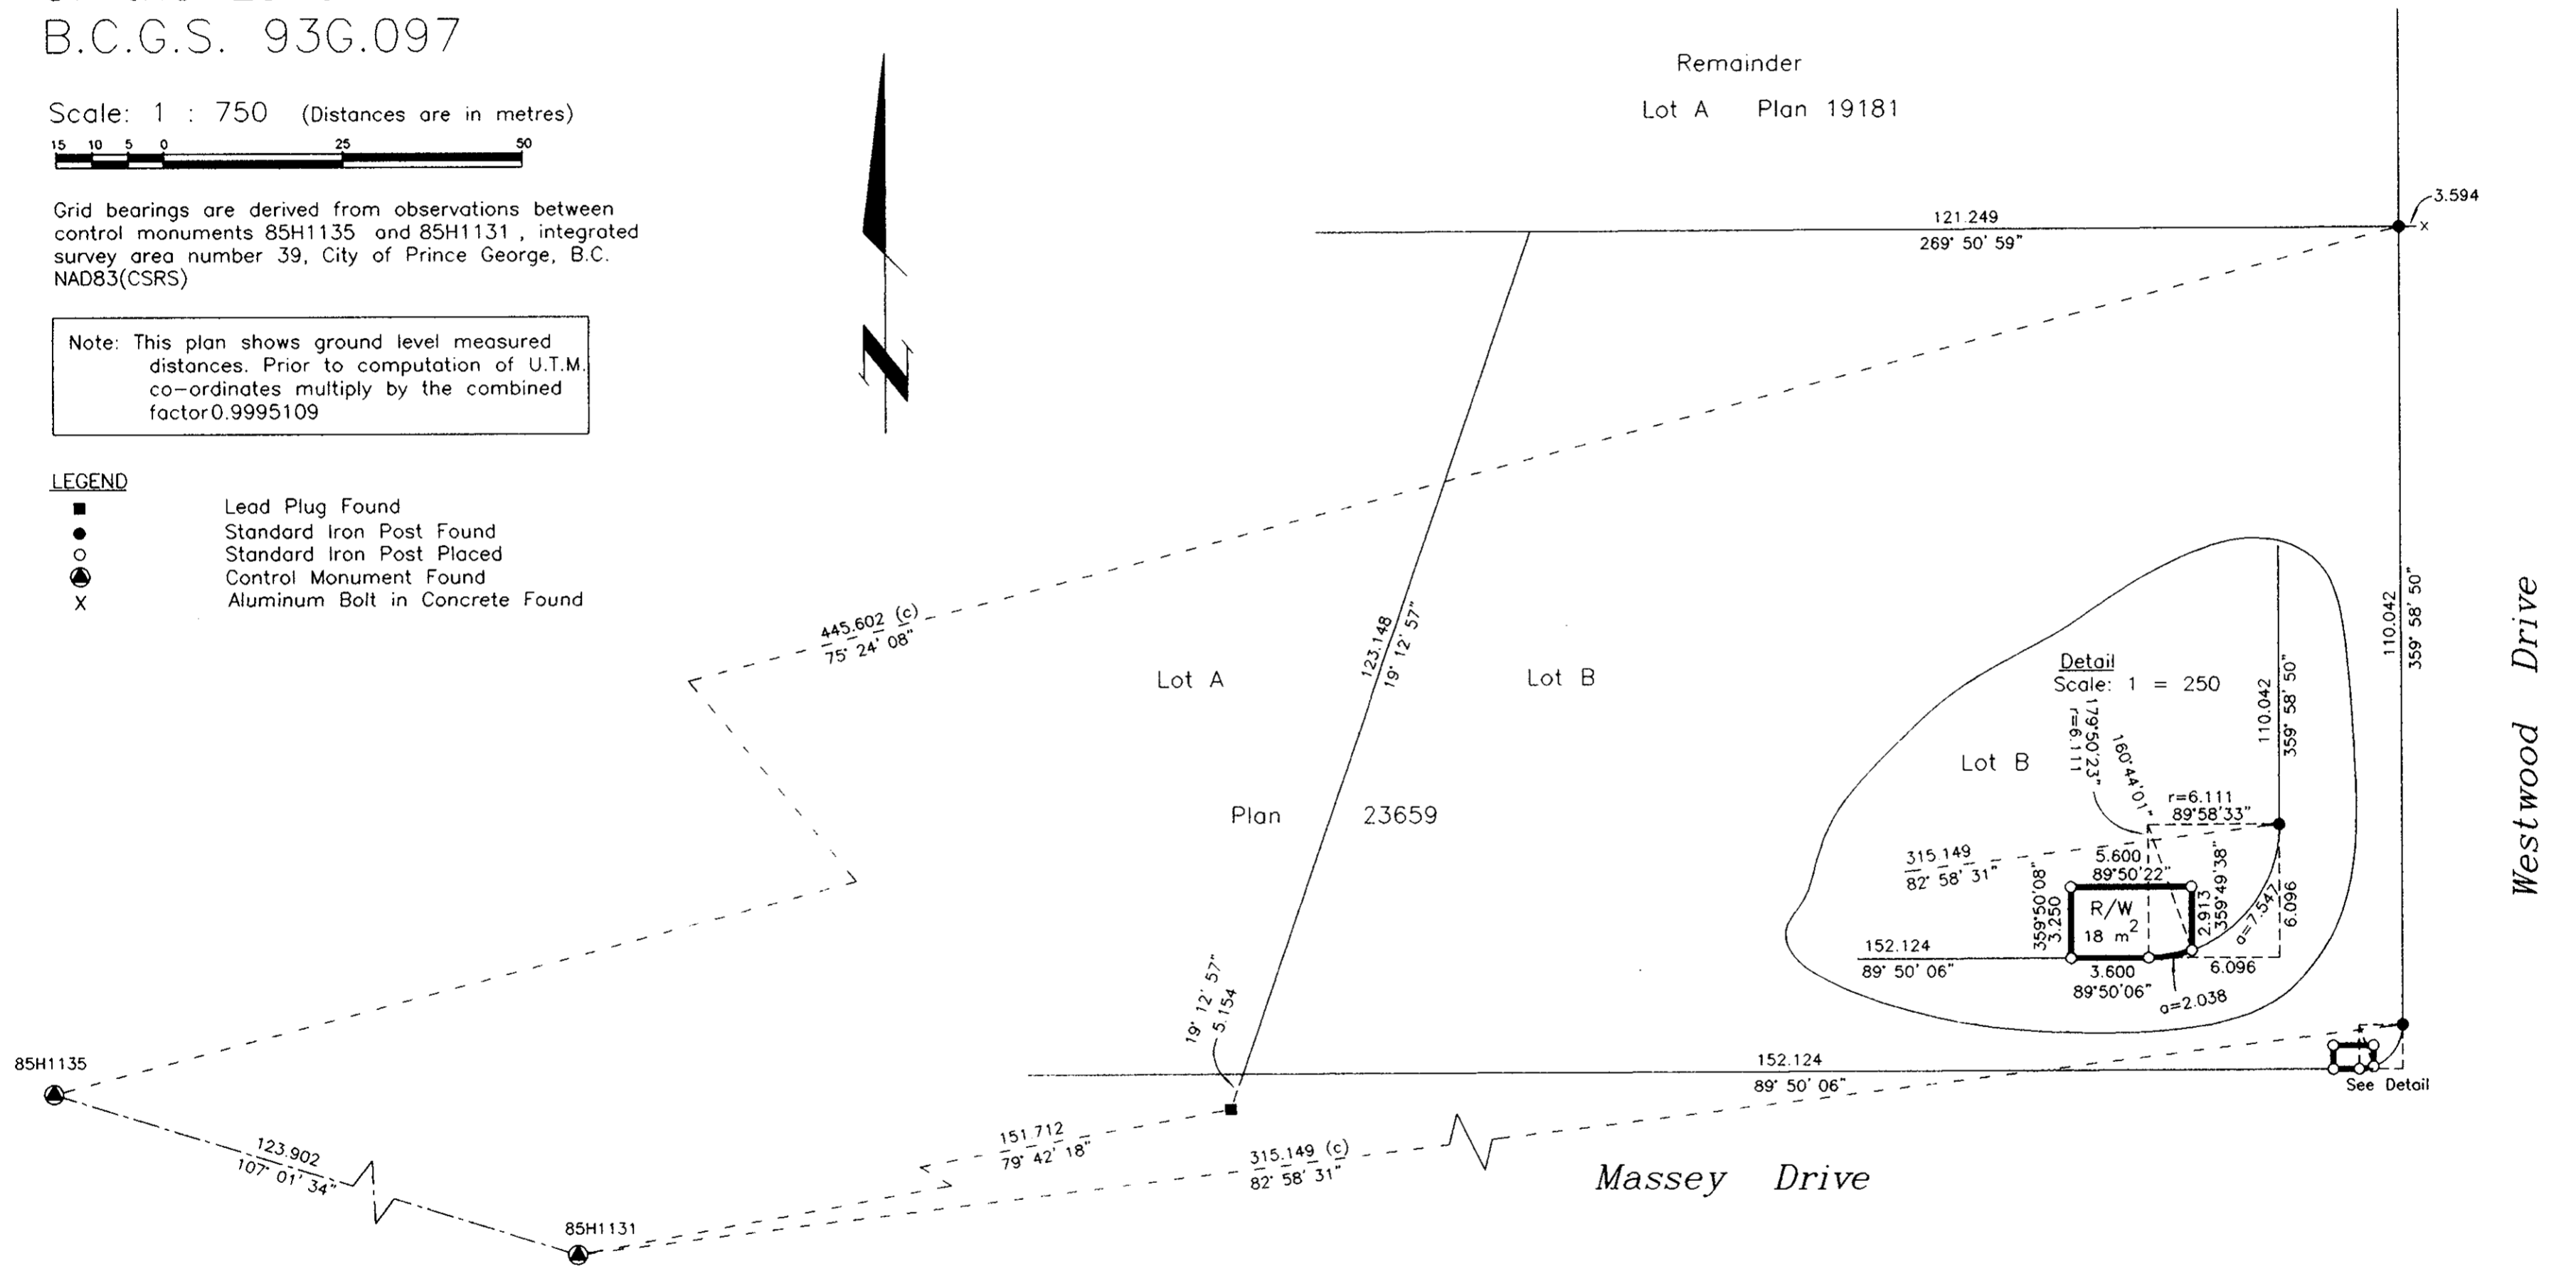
B.C.G.S. 93G.097

Scale: 1 : 750 (Distances are in metres)

15 10 5 0 25 50

Grid bearings are derived from observations between control monuments 85H1135 and 85H1131, integrated survey area number 39, City of Prince George, B.C. NAD83(CSRS)

Note: This plan shows ground level measured distances. Prior to computation of U.T.M. co-ordinates multiply by the combined factor 0.9995109

LEGEND
■ Lead Plug Found
● Standard Iron Post Found
○ Standard Iron Post Placed
Control Monument Found
X Aluminum Bolt in Concrete Found

Remainder
Lot A Plan 19181

121.249
269° 50' 59"

3.594

445.602 (c)
75° 24' 08"

123.148
19° 12' 57"

Lot A

Lot B

Plan 23659

110.042
359° 58' 50"

Westwood Drive

Detail
Scale: 1 = 250

Lot B

r=6.111
179°50'23"

160°44'01"

r=6.111
89°58'33"

110.042
359° 58' 50"

315.149
82° 58' 31"

5.600
89°50'22"

359°50'08"
3.250

R/W
18 $m^2$

2.913
359°49'38"

a=7.547

6.096

152.124
89° 50' 06"

3.600
89°50'06"

6.096

a=2.038

19° 12' 57"
5.154

152.124
89° 50' 06"

See Detail

85H1135

123.902
107° 01' 34"

85H1131

151.712
79° 42' 18"

315.149 (c)
82° 58' 31"

Massey Drive